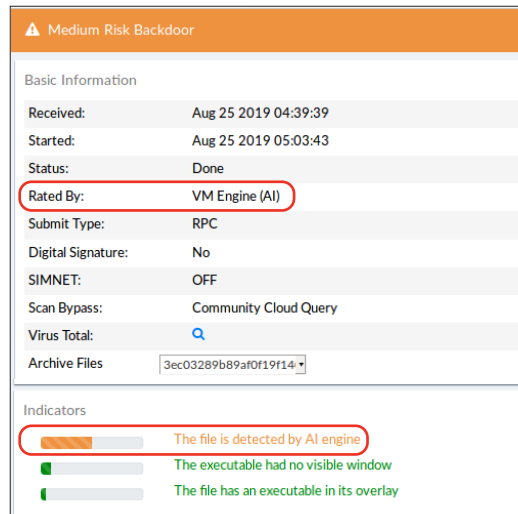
Medium Risk Backdoor

Basic Information

| | |
|---|---|
| Received: | Aug 25 2019 04:39:39 |
| Started: | Aug 25 2019 05:03:43 |
| Status: | Done |
| Rated By: | VM Engine (AI) |
| Submit Type: | RPC |
| Digital Signature: | No |
| SIMNET: | OFF |
| Scan Bypass: | Community Cloud Query |
| Virus Total: | |
| Archive Files | 3ec03289b89af0f19f14 |

Indicators

The file is detected by AI engine

The executable had no visible window

The file has an executable in its overlay